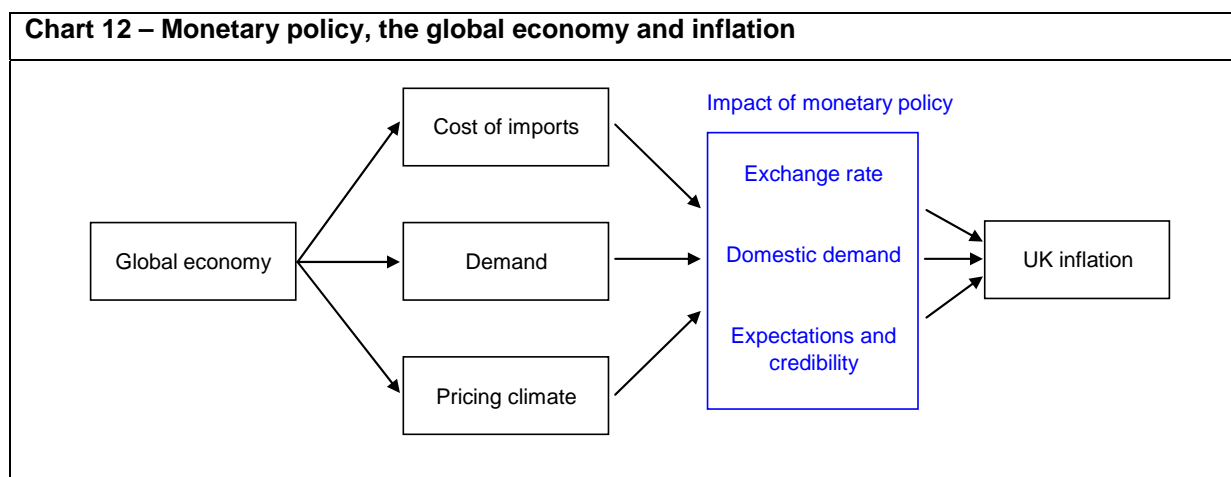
Chart 12 – Monetary policy, the global economy and inflation

Global economy

Cost of imports

Demand

Pricing climate

Impact of monetary policy

Exchange rate

Domestic demand

Expectations and credibility

UK inflation